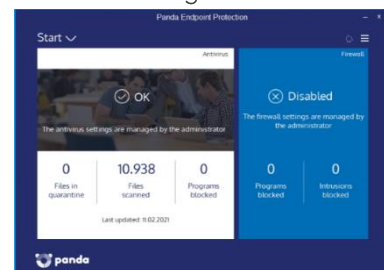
Panda Endpoint Protection

Start

Antivirus

OK

The antivirus settings are managed by the administrator

| 0 | 10.938 | 0 |
|---|---|---|
| Files in quarantine | Files scanned | Programs blocked |

Last updated: 11.02.2021

Firewall

Disabled

The firewall settings are managed by the administrator

| 0 | 0 |
|---|---|
| Programs blocked | Intrusions blocked |

panda